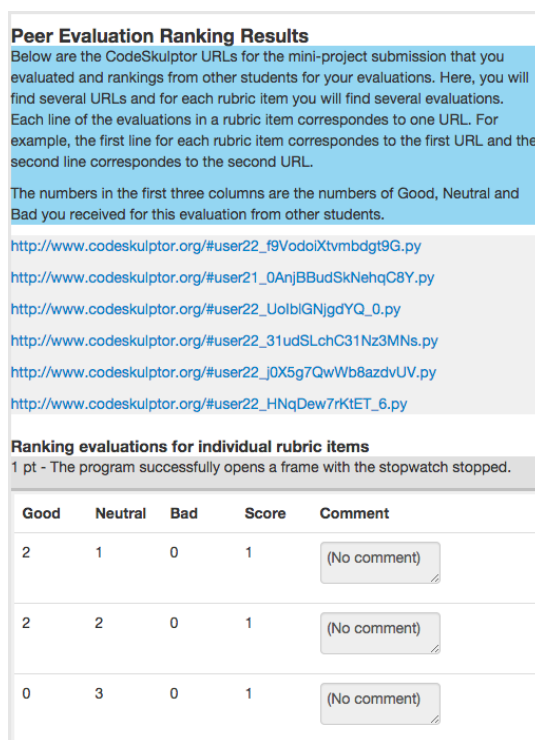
Peer Evaluation Ranking Results

Below are the CodeSkulptor URLs for the mini-project submission that you evaluated and rankings from other students for your evaluations. Here, you will find several URLs and for each rubric item you will find several evaluations. Each line of the evaluations in a rubric item correspondes to one URL. For example, the first line for each rubric item correspondes to the first URL and the second line correspondes to the second URL.

The numbers in the first three columns are the numbers of Good, Neutral and Bad you received for this evaluation from other students.

http://www.codeskulptor.org/#user22_f9VodoiXtvmbdgt9G.py

http://www.codeskulptor.org/#user21_0AnjBBudSkNehqC8Y.py

http://www.codeskulptor.org/#user22_UoIblGNjgdYQ_0.py

http://www.codeskulptor.org/#user22_31udSLchC31Nz3MNs.py

http://www.codeskulptor.org/#user22_j0X5g7QwWb8azdvUV.py

http://www.codeskulptor.org/#user22_HNqDew7rKtET_6.py

Ranking evaluations for individual rubric items

1 pt - The program successfully opens a frame with the stopwatch stopped.

| Good | Neutral | Bad | Score | Comment |
|---|---|---|---|---|
| 2 | 1 | 0 | 1 | (No comment) |
| 2 | 2 | 0 | 1 | (No comment) |
| 0 | 3 | 0 | 1 | (No comment) |